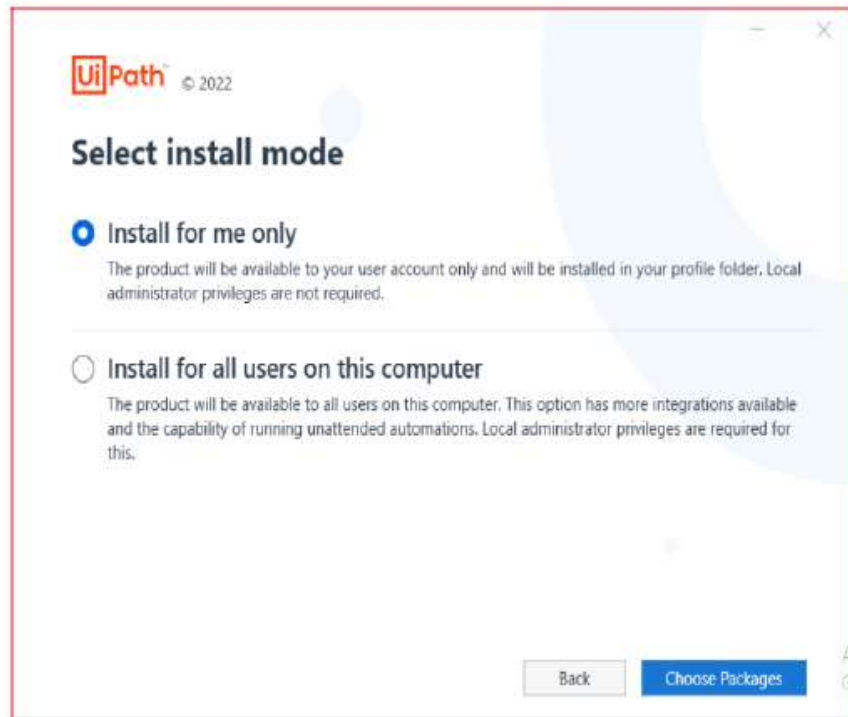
UiPath © 2022

Select install mode

Install for me only

The product will be available to your user account only and will be installed in your profile folder. Local administrator privileges are not required.

Install for all users on this computer

The product will be available to all users on this computer. This option has more integrations available and the capability of running unattended automations. Local administrator privileges are required for this.

Back

Choose Packages